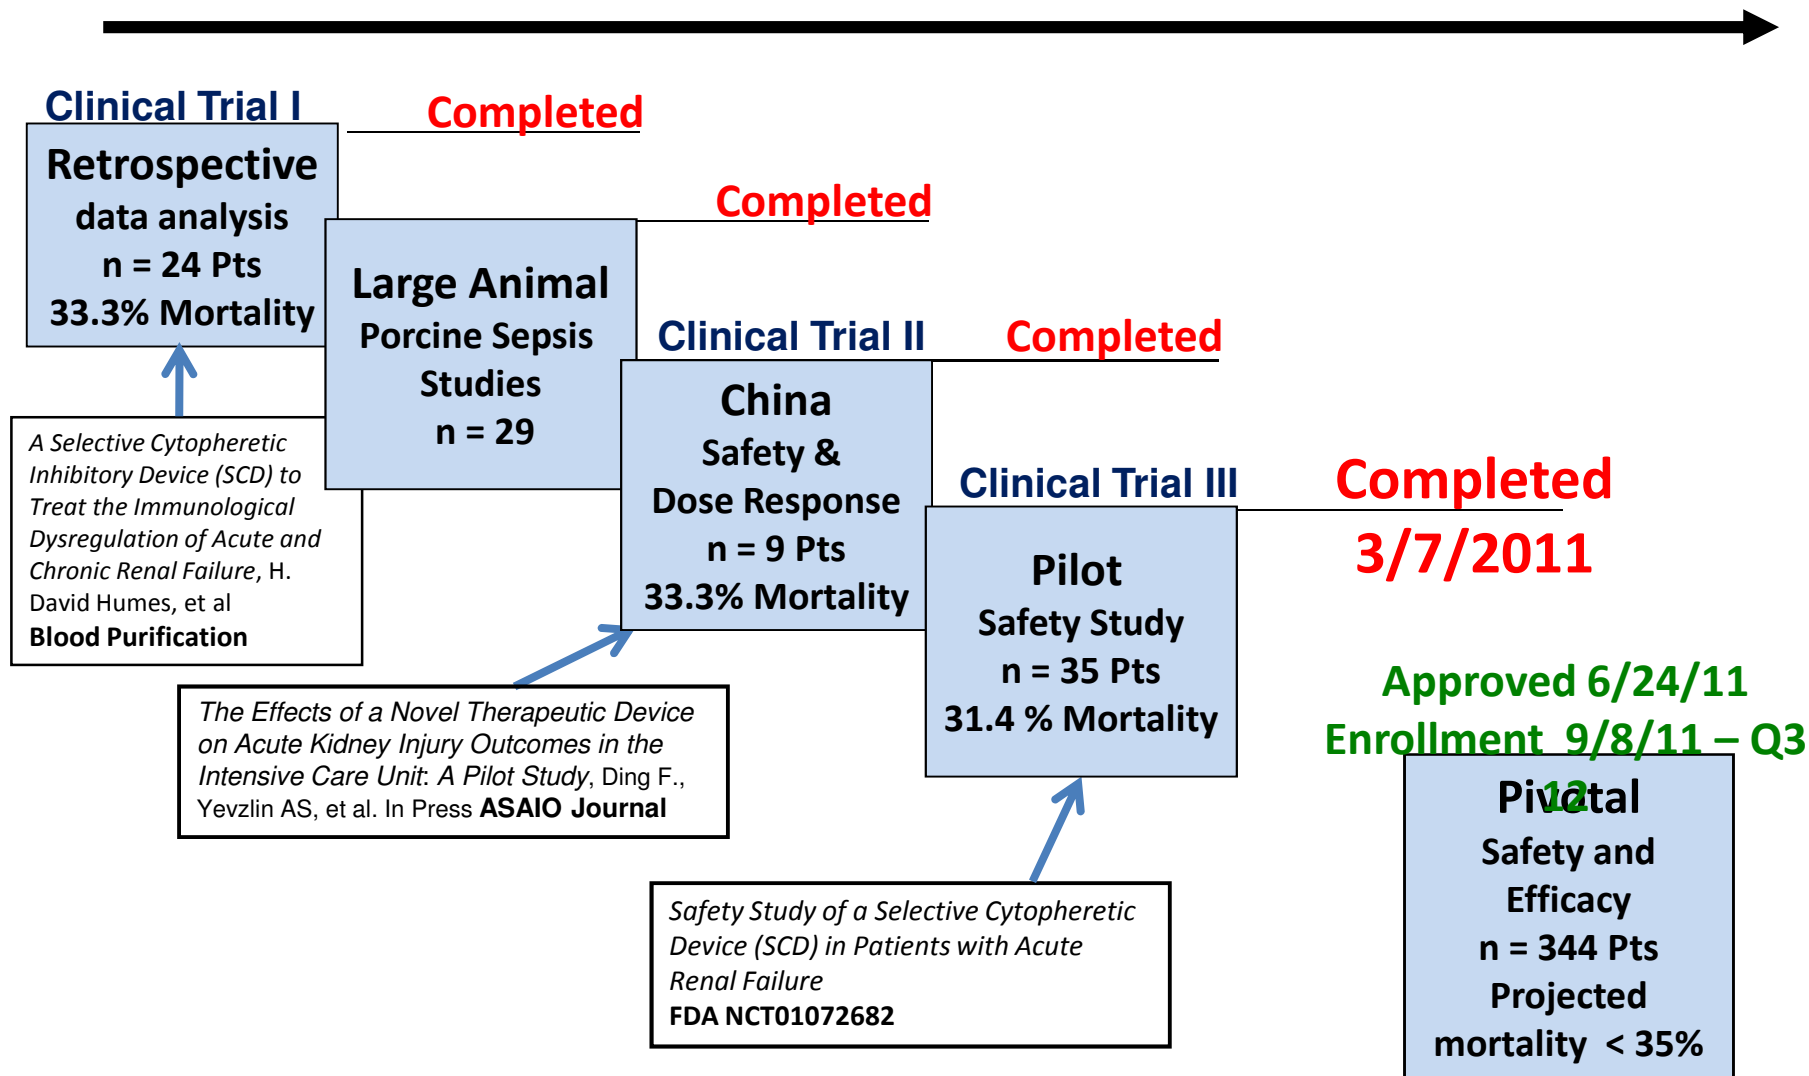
Clinical Trial I

Completed

Retrospective data analysis
n = 24 Pts
33.3% Mortality

Completed

Large Animal
Porcine Sepsis Studies
n = 29

Clinical Trial II

Completed

China
Safety &
Dose Response
n = 9 Pts
33.3% Mortality

Clinical Trial III

Completed
3/7/2011

Pilot
Safety Study
n = 35 Pts
31.4 % Mortality

Approved 6/24/11
Enrollment 9/8/11 – Q3 12

Pivotal
Safety and Efficacy
n = 344 Pts
Projected mortality < 35%

*A Selective Cytopheretic Inhibitory Device (SCD) to Treat the Immunological Dysregulation of Acute and Chronic Renal Failure*, H. David Humes, et al
**Blood Purification**

*The Effects of a Novel Therapeutic Device on Acute Kidney Injury Outcomes in the Intensive Care Unit: A Pilot Study*, Ding F., Yevzlin AS, et al. In Press **ASAIO Journal**

*Safety Study of a Selective Cytopheretic Device (SCD) in Patients with Acute Renal Failure*
**FDA NCT01072682**